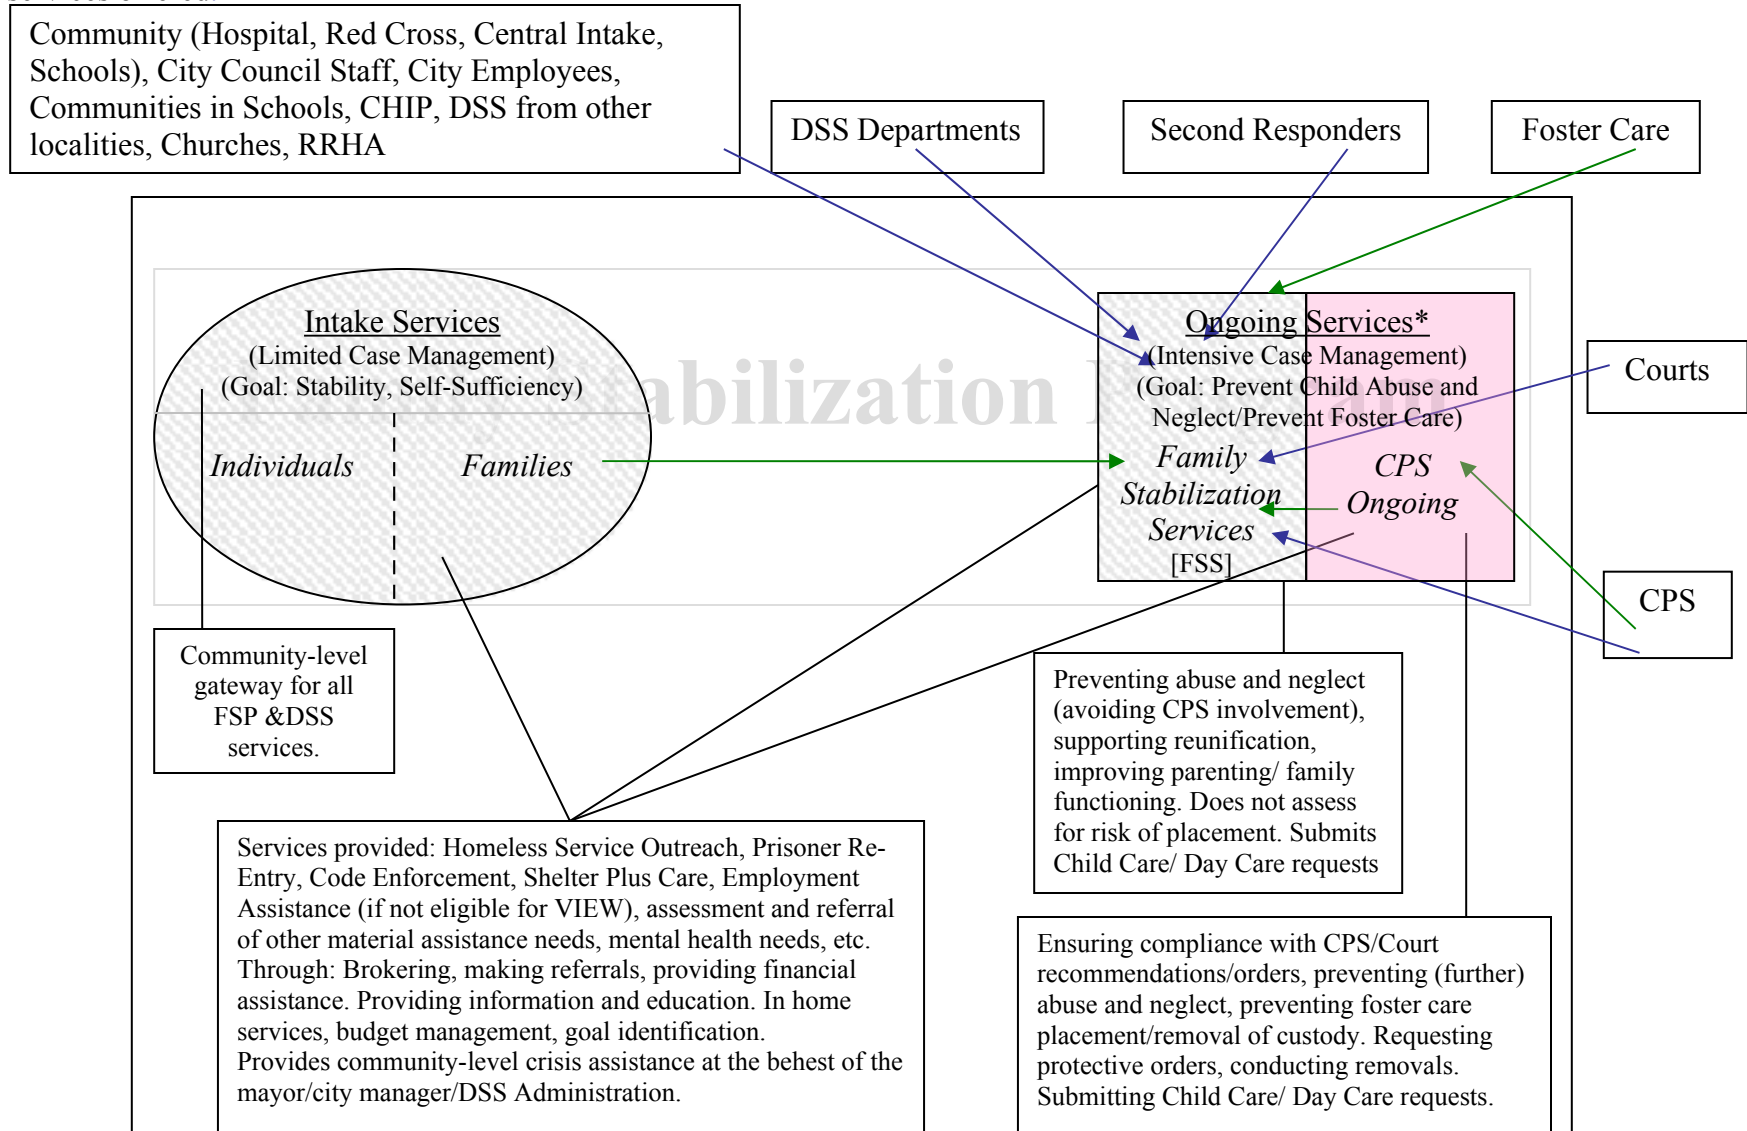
Community (Hospital, Red Cross, Central Intake, Schools), City Council Staff, City Employees, Communities in Schools, CHIP, DSS from other localities, Churches, RRHA

DSS Departments

Second Responders

Foster Care

Intake Services
(Limited Case Management)
(Goal: Stability, Self-Sufficiency)

Individuals

Families

Ongoing Services*
(Intensive Case Management)
(Goal: Prevent Child Abuse and Neglect/Prevent Foster Care)

Family Stabilization Services [FSS]

CPS Ongoing

Courts

CPS

Community-level gateway for all FSP &DSS services.

Preventing abuse and neglect (avoiding CPS involvement), supporting reunification, improving parenting/ family functioning. Does not assess for risk of placement. Submits Child Care/ Day Care requests

Services provided: Homeless Service Outreach, Prisoner Re-Entry, Code Enforcement, Shelter Plus Care, Employment Assistance (if not eligible for VIEW), assessment and referral of other material assistance needs, mental health needs, etc. Through: Brokering, making referrals, providing financial assistance. Providing information and education. In home services, budget management, goal identification.
Provides community-level crisis assistance at the behest of the mayor/city manager/DSS Administration.

Ensuring compliance with CPS/Court recommendations/orders, preventing (further) abuse and neglect, preventing foster care placement/removal of custody. Requesting protective orders, conducting removals. Submitting Child Care/ Day Care requests.